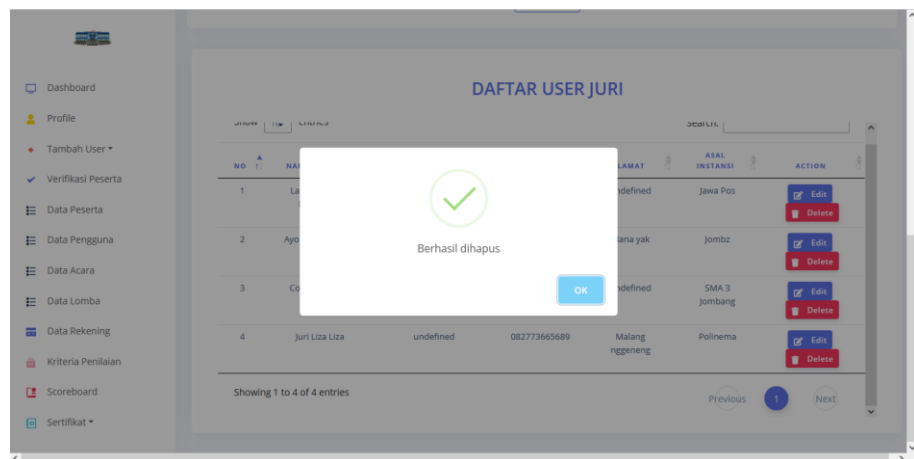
Dashboard
Profile
Tambah User ▾
Verifikasi Peserta
Data Peserta
Data Pengguna
Data Acara
Data Lomba
Data Rekening
Kriteria Penilaian
Scoreboard
Sertifikat ▾

DAFTAR USER JURI

Show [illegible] entries
Search:

| NO | NA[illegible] | | | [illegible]LAMAT | ASAL INSTANSI | ACTION |
|---|---|---|---|---|---|---|
| 1 | La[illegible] | | | undefined | Jawa Pos | Edit Delete |
| 2 | Ayo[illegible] | | | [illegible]lana yak | Jombz | Edit Delete |
| 3 | Co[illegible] | | | undefined | SMA 3 Jombang | Edit Delete |
| 4 | Juri Liza Liza | undefined | 082773665689 | Malang nggeneng | Polinema | Edit Delete |

Showing 1 to 4 of 4 entries
Previous 1 Next

Berhasil dihapus
OK